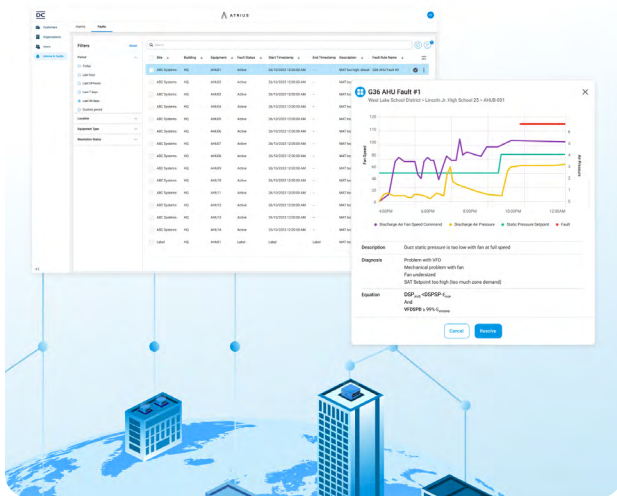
DC

ATRIUS

Customers
Organizations
Users
Alarms & Faults

Inquiry
Faults

Filters
Reset

Period
Today
Last hour
Last 24 hours
Last 7 days
Last 30 days
Custom period

Location
Equipment Type
Resolution Status

Search

| Site | Building | Equipment | Fault Status | Start Timestamp | End Timestamp | Description | Fault Rule Name |
|---|---|---|---|---|---|---|---|
| ABC Systems | HQ | AHU01 | Active | 26/12/2021 12:00:00 AM | - | SAT too high, should | G36 AHU Fault #1 |
| ABC Systems | HQ | AHU02 | Active | 26/12/2021 12:00:00 AM | - | SAT too | |
| ABC Systems | HQ | AHU03 | Active | 26/12/2021 12:00:00 AM | - | SAT too | |
| ABC Systems | HQ | AHU04 | Active | 26/12/2021 12:00:00 AM | - | SAT too | |
| ABC Systems | HQ | AHU05 | Active | 26/12/2021 12:00:00 AM | - | SAT too | |
| ABC Systems | HQ | AHU06 | Active | 26/12/2021 12:00:00 AM | - | SAT too | |
| ABC Systems | HQ | AHU07 | Active | 26/12/2021 12:00:00 AM | - | SAT too | |
| ABC Systems | HQ | AHU08 | Active | 26/12/2021 12:00:00 AM | - | SAT too | |
| ABC Systems | HQ | AHU09 | Active | 26/12/2021 12:00:00 AM | - | SAT too | |
| ABC Systems | HQ | AHU10 | Active | 26/12/2021 12:00:00 AM | - | SAT too | |
| ABC Systems | HQ | AHU11 | Active | 26/12/2021 12:00:00 AM | - | SAT too | |
| ABC Systems | HQ | AHU12 | Active | 26/12/2021 12:00:00 AM | - | SAT too | |
| ABC Systems | HQ | AHU13 | Active | 26/12/2021 12:00:00 AM | - | SAT too | |
| ABC Systems | HQ | AHU14 | Active | 26/12/2021 12:00:00 AM | - | SAT too | |
| ABC Systems | HQ | AHU15 | Active | 26/12/2021 12:00:00 AM | - | SAT too | |
| Label | Label | Label | Label | Label | Label | Label | |

G36 AHU Fault #1
West Lake School District • Lincoln Jr. High School 25 • AHUB-001

120
100
80
60
40
20
0
Fan Speed
6
5
4
3
2
1
0
Air Pressure
4:00PM
6:00PM
8:00PM
10:00PM
12:00AM

Discharge Air Fan Speed Command
Discharge Air Pressure
Static Pressure Setpoint
Fault

Description
Duct static pressure is too low with fan at full speed

Diagnosis
Problem with VFD
Mechanical problem with fan
Fan undersized
SAT Setpoint too high (too much zone demand)

Equation
$DSP_{AVG} < DSPSP - \varepsilon_{DSP}$
And
$VFDSPD_{AVG} \geq 99\% - \varepsilon_{VFDSPD}$

Cancel
Resolve